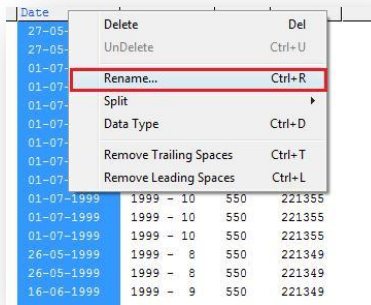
Date

27-05-
27-05-
01-07-
01-07-
01-07-
01-07-
01-07-
01-07-
01-07-

| | | | |
|---|---|---|---|
| 01-07-1999 | 1999 - 10 | 550 | 221355 |
| 01-07-1999 | 1999 - 10 | 550 | 221355 |
| 01-07-1999 | 1999 - 10 | 550 | 221355 |
| 26-05-1999 | 1999 - 8 | 550 | 221349 |
| 26-05-1999 | 1999 - 8 | 550 | 221349 |
| 16-06-1999 | 1999 - 9 | 550 | 221349 |

Delete Del
UnDelete Ctrl+U
Rename... Ctrl+R
Split
Data Type Ctrl+D
Remove Trailing Spaces Ctrl+T
Remove Leading Spaces Ctrl+L